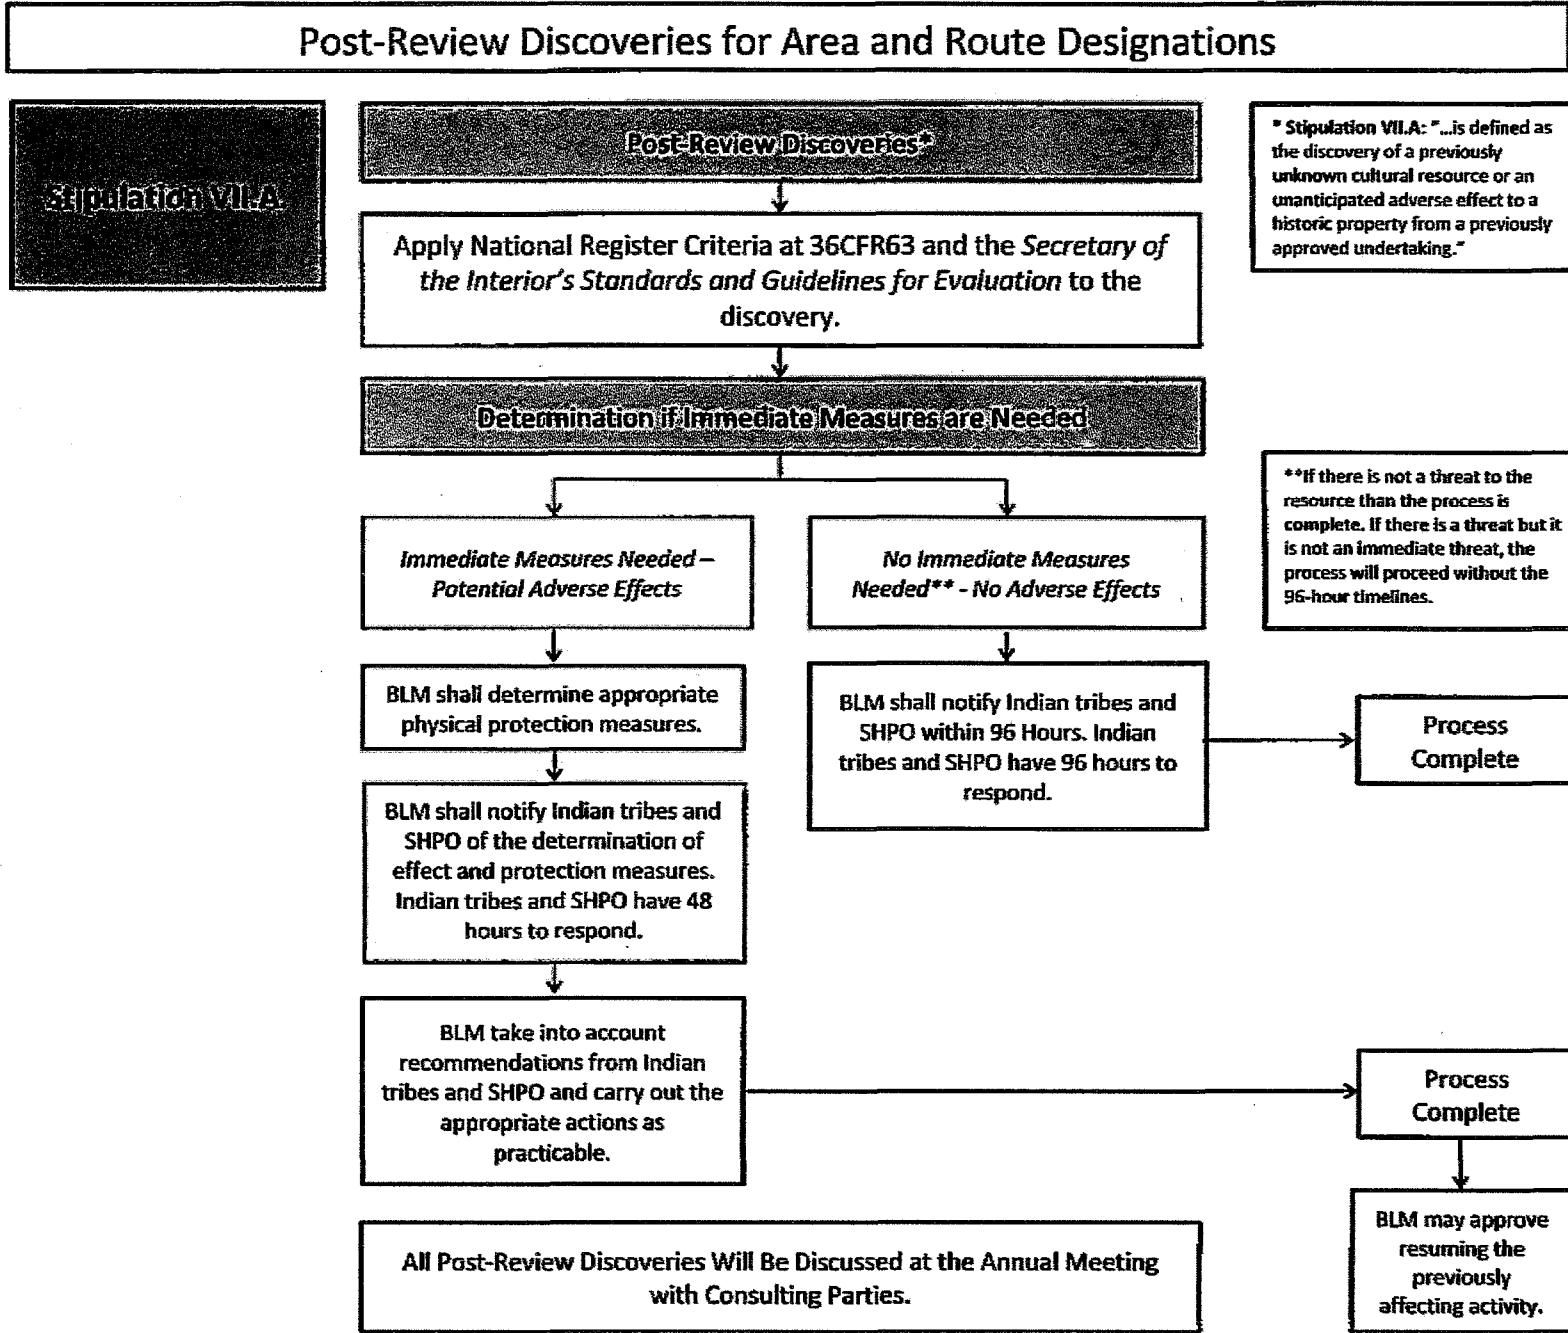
Post-Review Discoveries for Area and Route Designations

Stipulation VII.A

Post-Review Discoveries*

* Stipulation VII.A: "...is defined as the discovery of a previously unknown cultural resource or an unanticipated adverse effect to a historic property from a previously approved undertaking."

Apply National Register Criteria at 36CFR63 and the *Secretary of the Interior's Standards and Guidelines for Evaluation* to the discovery.

Determination if Immediate Measures are Needed

**If there is not a threat to the resource than the process is complete. If there is a threat but it is not an immediate threat, the process will proceed without the 96-hour timelines.

*Immediate Measures Needed – Potential Adverse Effects*

*No Immediate Measures Needed** - No Adverse Effects*

BLM shall determine appropriate physical protection measures.

BLM shall notify Indian tribes and SHPO within 96 Hours. Indian tribes and SHPO have 96 hours to respond.

Process Complete

BLM shall notify Indian tribes and SHPO of the determination of effect and protection measures. Indian tribes and SHPO have 48 hours to respond.

BLM take into account recommendations from Indian tribes and SHPO and carry out the appropriate actions as practicable.

Process Complete

BLM may approve resuming the previously affecting activity.

All Post-Review Discoveries Will Be Discussed at the Annual Meeting with Consulting Parties.